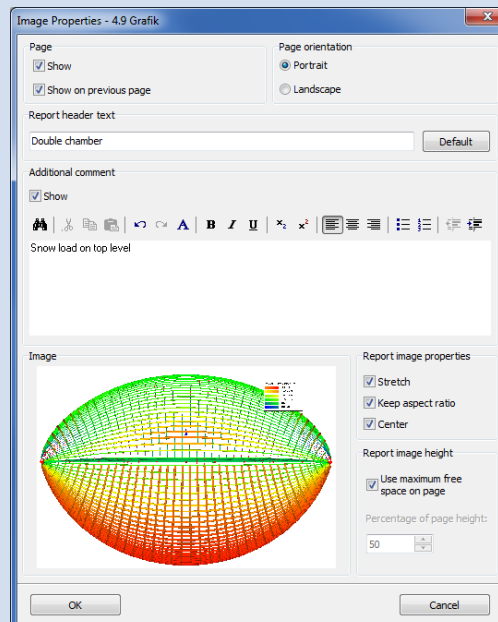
Image Properties - 4.9 Grafik

Page
Show
Show on previous page

Page orientation
Portrait
Landscape

Report header text
Double chamber
Default

Additional comment
Show

B I U $x_2$ $x^2$

Snow load on top level

Image

Report image properties
Stretch
Keep aspect ratio
Center

Report image height
Use maximum free space on page
Percentage of page height:
50

OK
Cancel